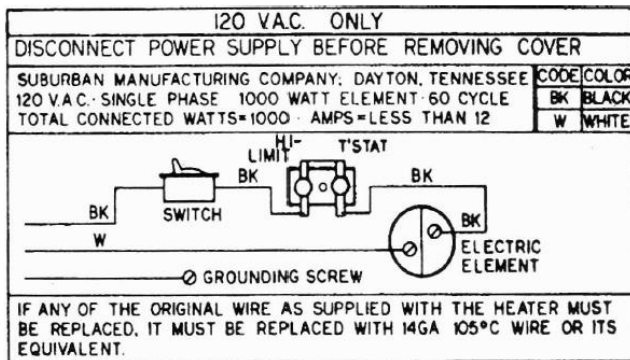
120 V.A.C. ONLY

DISCONNECT POWER SUPPLY BEFORE REMOVING COVER

SUBURBAN MANUFACTURING COMPANY: DAYTON, TENNESSEE
120 V.A.C. · SINGLE PHASE 1000 WATT ELEMENT · 60 CYCLE
TOTAL CONNECTED WATTS = 1000 · AMPS = LESS THAN 12

| CODE | COLOR |
|---|---|
| BK | BLACK |
| W | WHITE |

HI-LIMIT
T'STAT
BK
BK
BK
SWITCH
BK
W
ELECTRIC ELEMENT
GROUNDING SCREW

IF ANY OF THE ORIGINAL WIRE AS SUPPLIED WITH THE HEATER MUST BE REPLACED, IT MUST BE REPLACED WITH 14GA 105°C WIRE OR ITS EQUIVALENT.